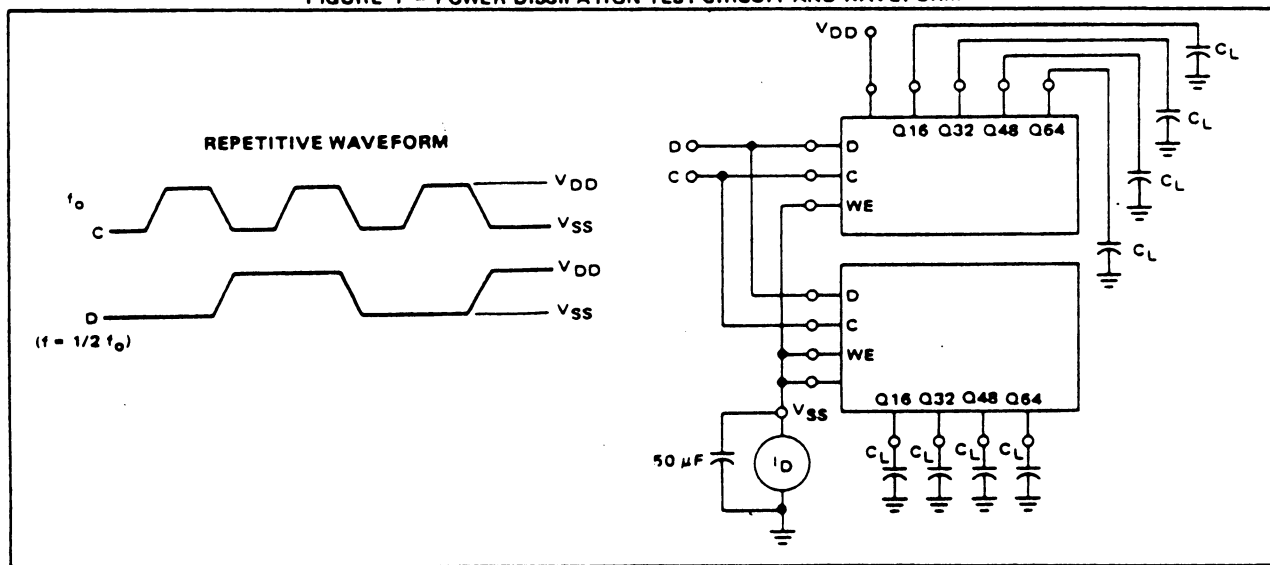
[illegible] – POWER DISSIPATION TEST CIRCUIT AND WAVEFORM

REPETITIVE WAVEFORM

$f_o$

C

$V_{DD}$

$V_{SS}$

D

$(f = 1/2\ f_o)$

$V_{DD}$

$V_{SS}$

$V_{DD}$

D

C

Q16 Q32 Q48 Q64

D

C

WE

$C_L$

$C_L$

$C_L$

$C_L$

D

C

WE

Q16 Q32 Q48 Q64

$V_{SS}$

$50\ \mu F$

$I_D$

$C_L$ $C_L$ $C_L$ $C_L$